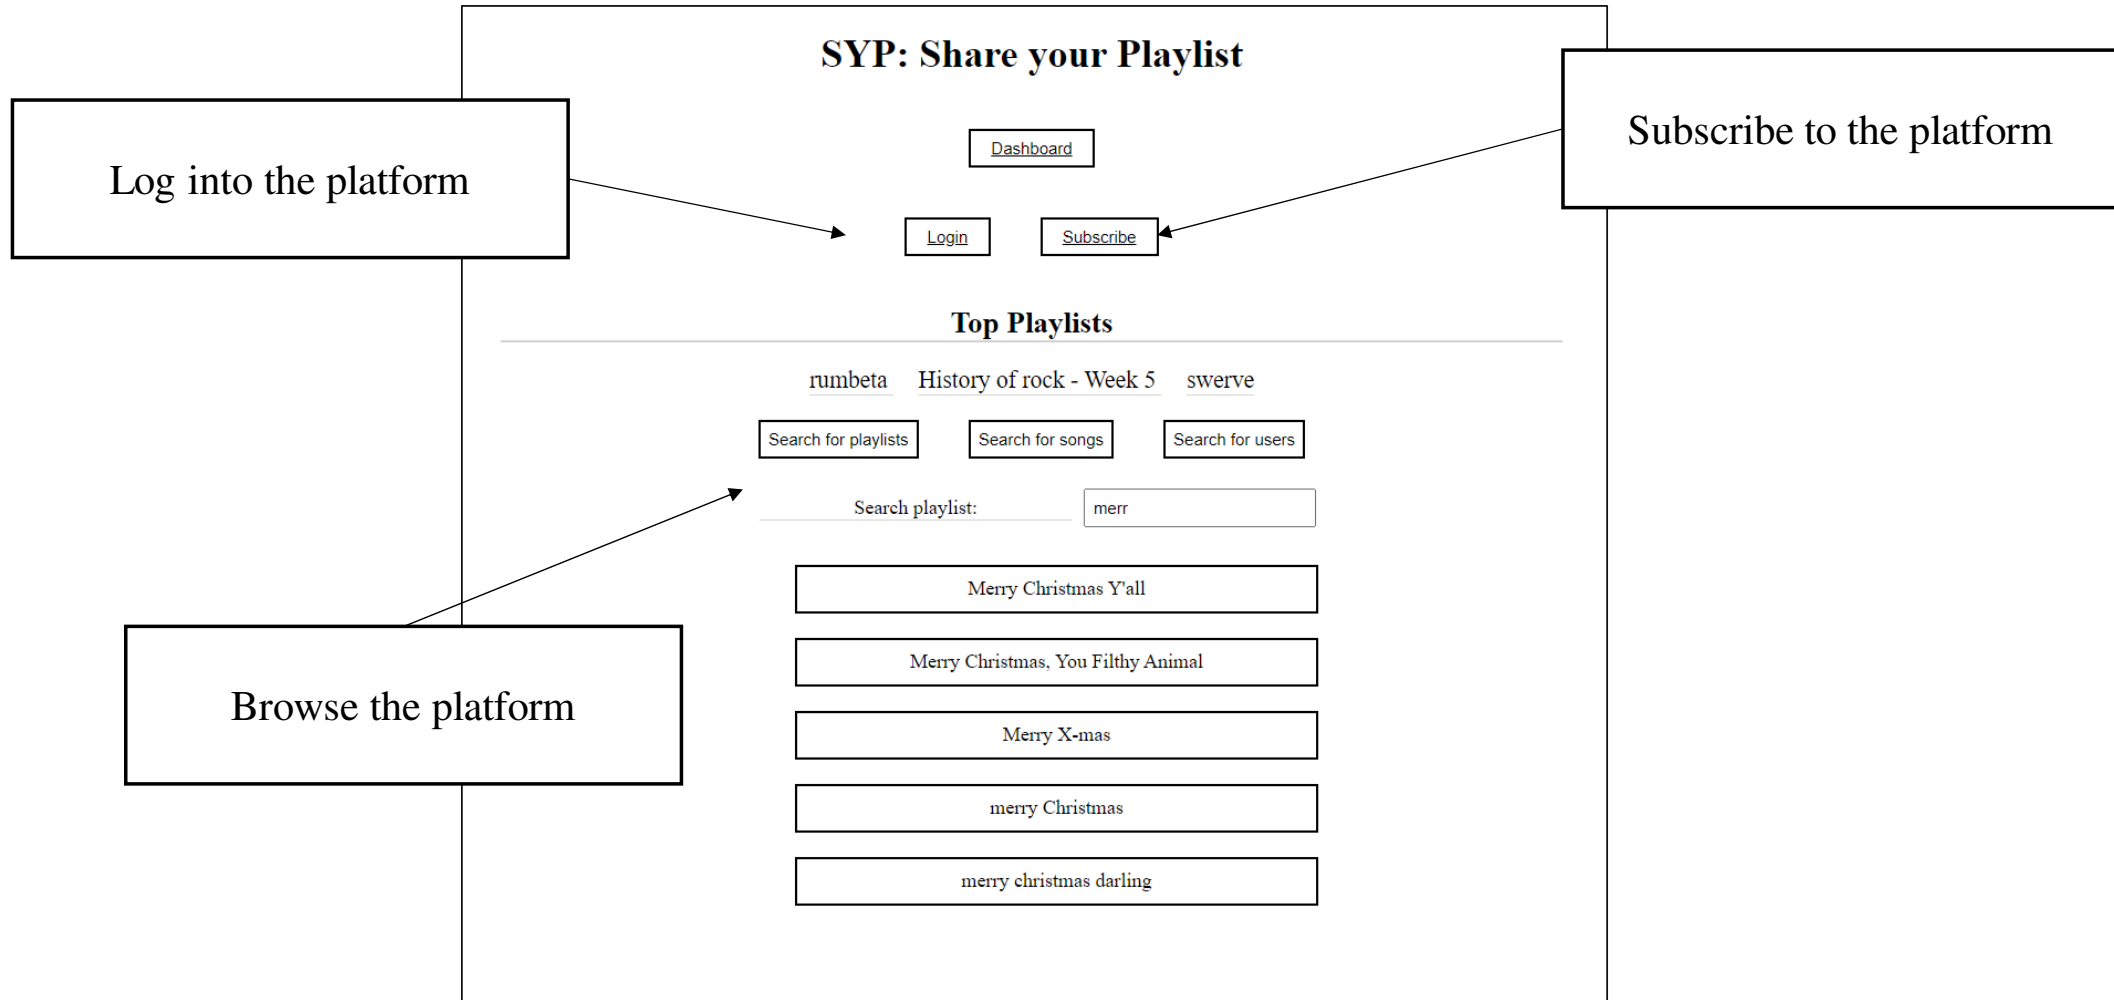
SYP: Share your Playlist

Log into the platform

Subscribe to the platform

Dashboard

Login

Subscribe

Top Playlists

rumbeta History of rock - Week 5 swerve

Search for playlists

Search for songs

Search for users

Search playlist:

merr

Browse the platform

Merry Christmas Y'all

Merry Christmas, You Filthy Animal

Merry X-mas

merry Christmas

merry christmas darling